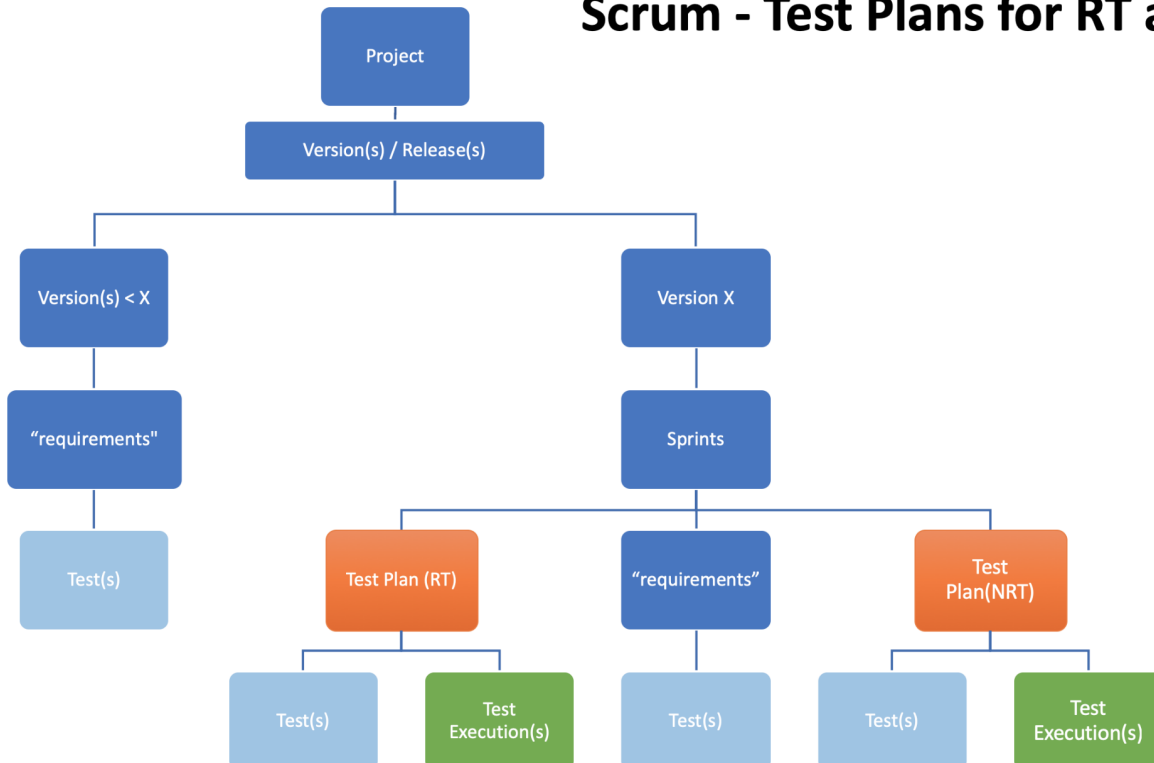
Scrum - Test Plans for RT a

Project

Version(s) / Release(s)

Version(s) < X

"requirements"

Test(s)

Version X

Sprints

Test Plan (RT)

"requirements"

Test Plan(NRT)

Test(s)

Test Execution(s)

Test(s)

Test(s)

Test Execution(s)